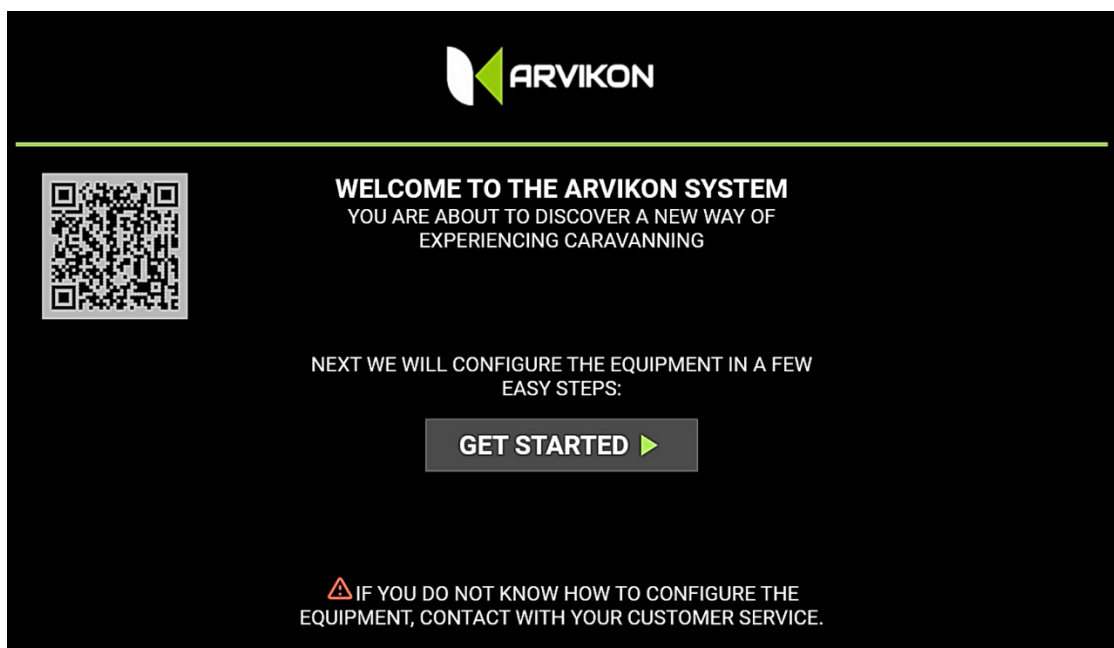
ARVIKON

WELCOME TO THE ARVIKON SYSTEM
YOU ARE ABOUT TO DISCOVER A NEW WAY OF EXPERIENCING CARAVANNING

NEXT WE WILL CONFIGURE THE EQUIPMENT IN A FEW EASY STEPS:

GET STARTED

IF YOU DO NOT KNOW HOW TO CONFIGURE THE EQUIPMENT, CONTACT WITH YOUR CUSTOMER SERVICE.